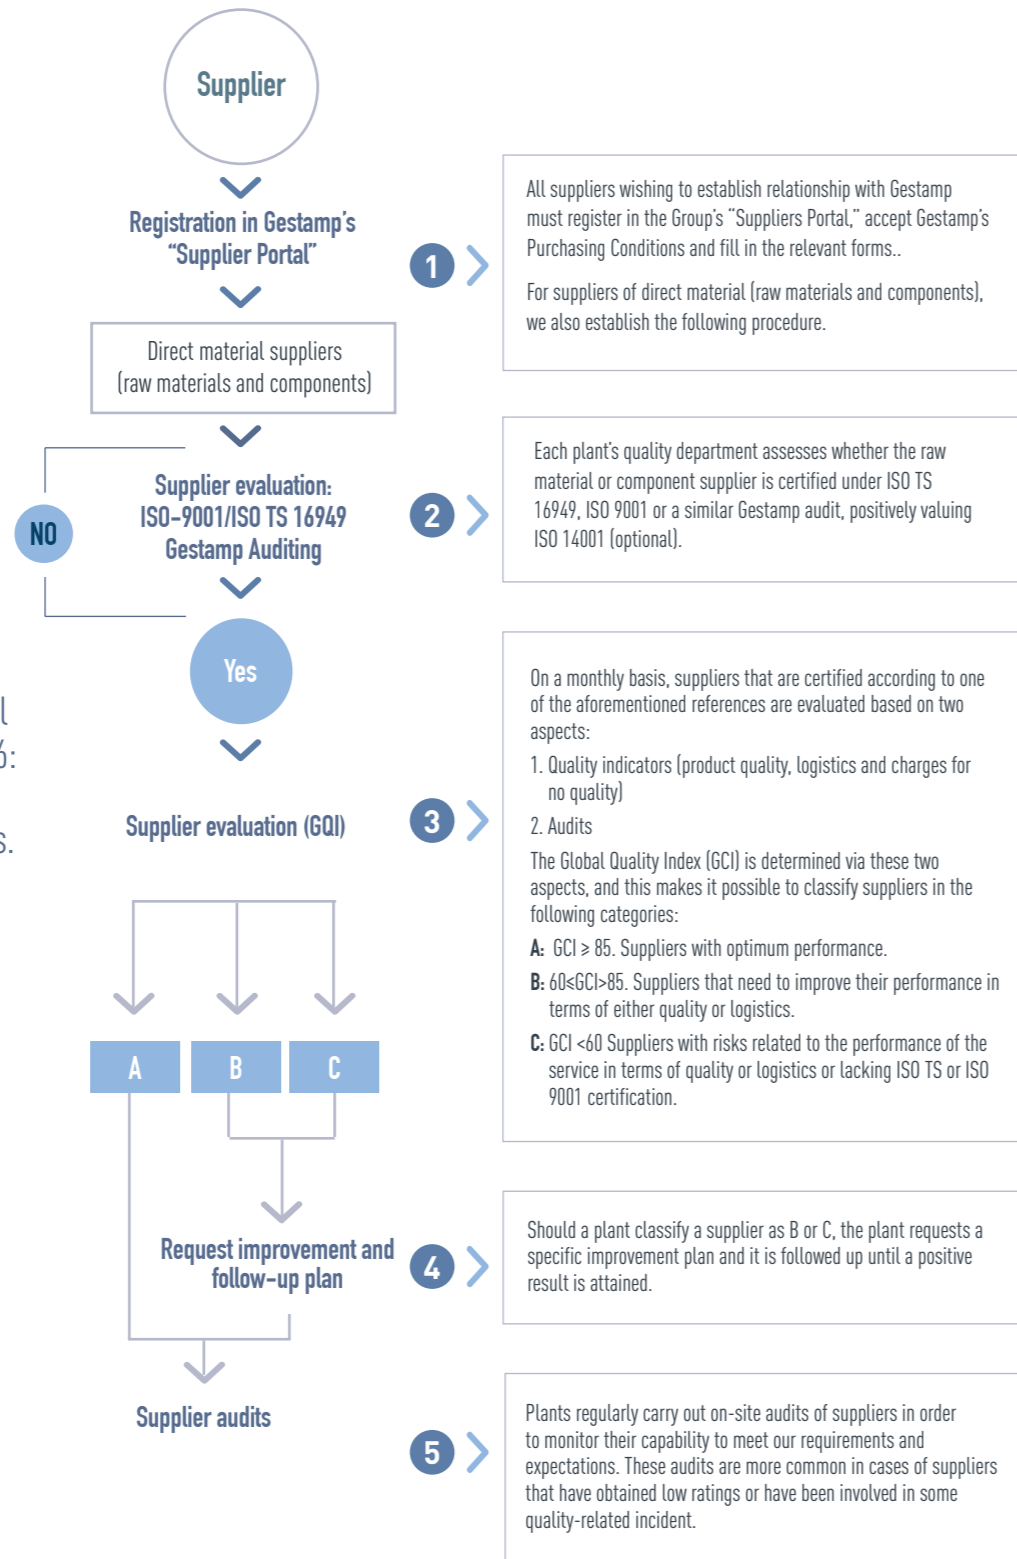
Supplier

Registration in Gestamp's "Supplier Portal"

Direct material suppliers (raw materials and components)

Supplier evaluation: ISO-9001/ISO TS 16949 Gestamp Auditing

NO

Yes

Supplier evaluation (GQI)

A

B

C

Request improvement and follow-up plan

Supplier audits

l

%:

s.

1

All suppliers wishing to establish relationship with Gestamp must register in the Group's "Suppliers Portal," accept Gestamp's Purchasing Conditions and fill in the relevant forms..

For suppliers of direct material (raw materials and components), we also establish the following procedure.

2

Each plant's quality department assesses whether the raw material or component supplier is certified under ISO TS 16949, ISO 9001 or a similar Gestamp audit, positively valuing ISO 14001 (optional).

3

On a monthly basis, suppliers that are certified according to one of the aforementioned references are evaluated based on two aspects:

1. Quality indicators (product quality, logistics and charges for no quality)

2. Audits

The Global Quality Index (GCI) is determined via these two aspects, and this makes it possible to classify suppliers in the following categories:

A: GCI ≥ 85. Suppliers with optimum performance.

B: 60<GCI>85. Suppliers that need to improve their performance in terms of either quality or logistics.

C: GCI <60 Suppliers with risks related to the performance of the service in terms of quality or logistics or lacking ISO TS or ISO 9001 certification.

4

Should a plant classify a supplier as B or C, the plant requests a specific improvement plan and it is followed up until a positive result is attained.

5

Plants regularly carry out on-site audits of suppliers in order to monitor their capability to meet our requirements and expectations. These audits are more common in cases of suppliers that have obtained low ratings or have been involved in some quality-related incident.